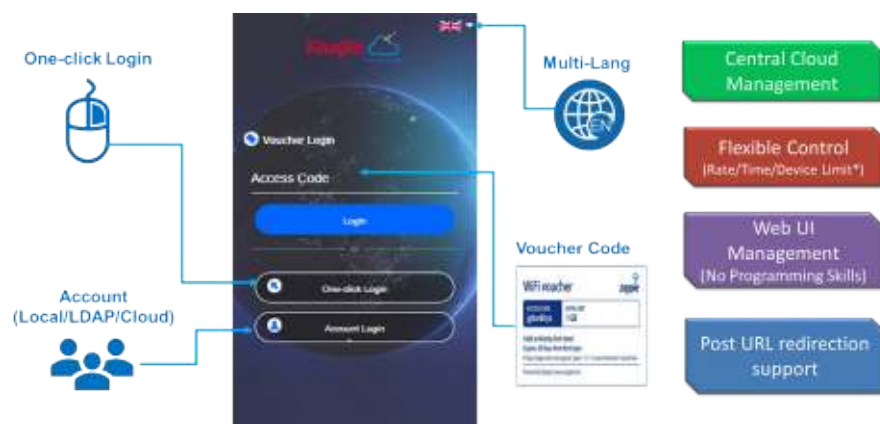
One-click Login

Account (Local/LDAP/Cloud)

Ruijie

Voucher Login

Access Code

Login

One-click Login

Account Login

Multi-Lang

EN

Voucher Code

WiFi voucher

Central Cloud Management

Flexible Control (Rate/Time/Device Limit*)

Web UI Management (No Programming Skills)

Post URL redirection support